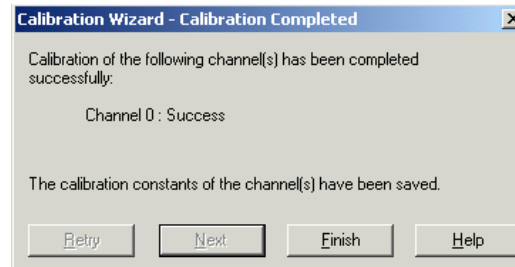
Calibration Wizard - Calibration Completed

Calibration of the following channel(s) has been completed successfully:

Channel 0 : Success

The calibration constants of the channel(s) have been saved.

Retry Next Finish Help